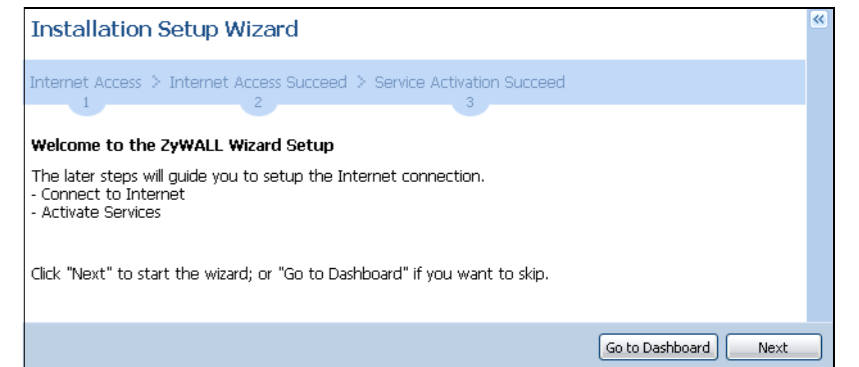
Installation Setup Wizard

Internet Access > Internet Access Succeed > Service Activation Succeed
1 2 3

Welcome to the ZyWALL Wizard Setup

The later steps will guide you to setup the Internet connection.
- Connect to Internet
- Activate Services

Click "Next" to start the wizard; or "Go to Dashboard" if you want to skip.

Go to Dashboard
Next